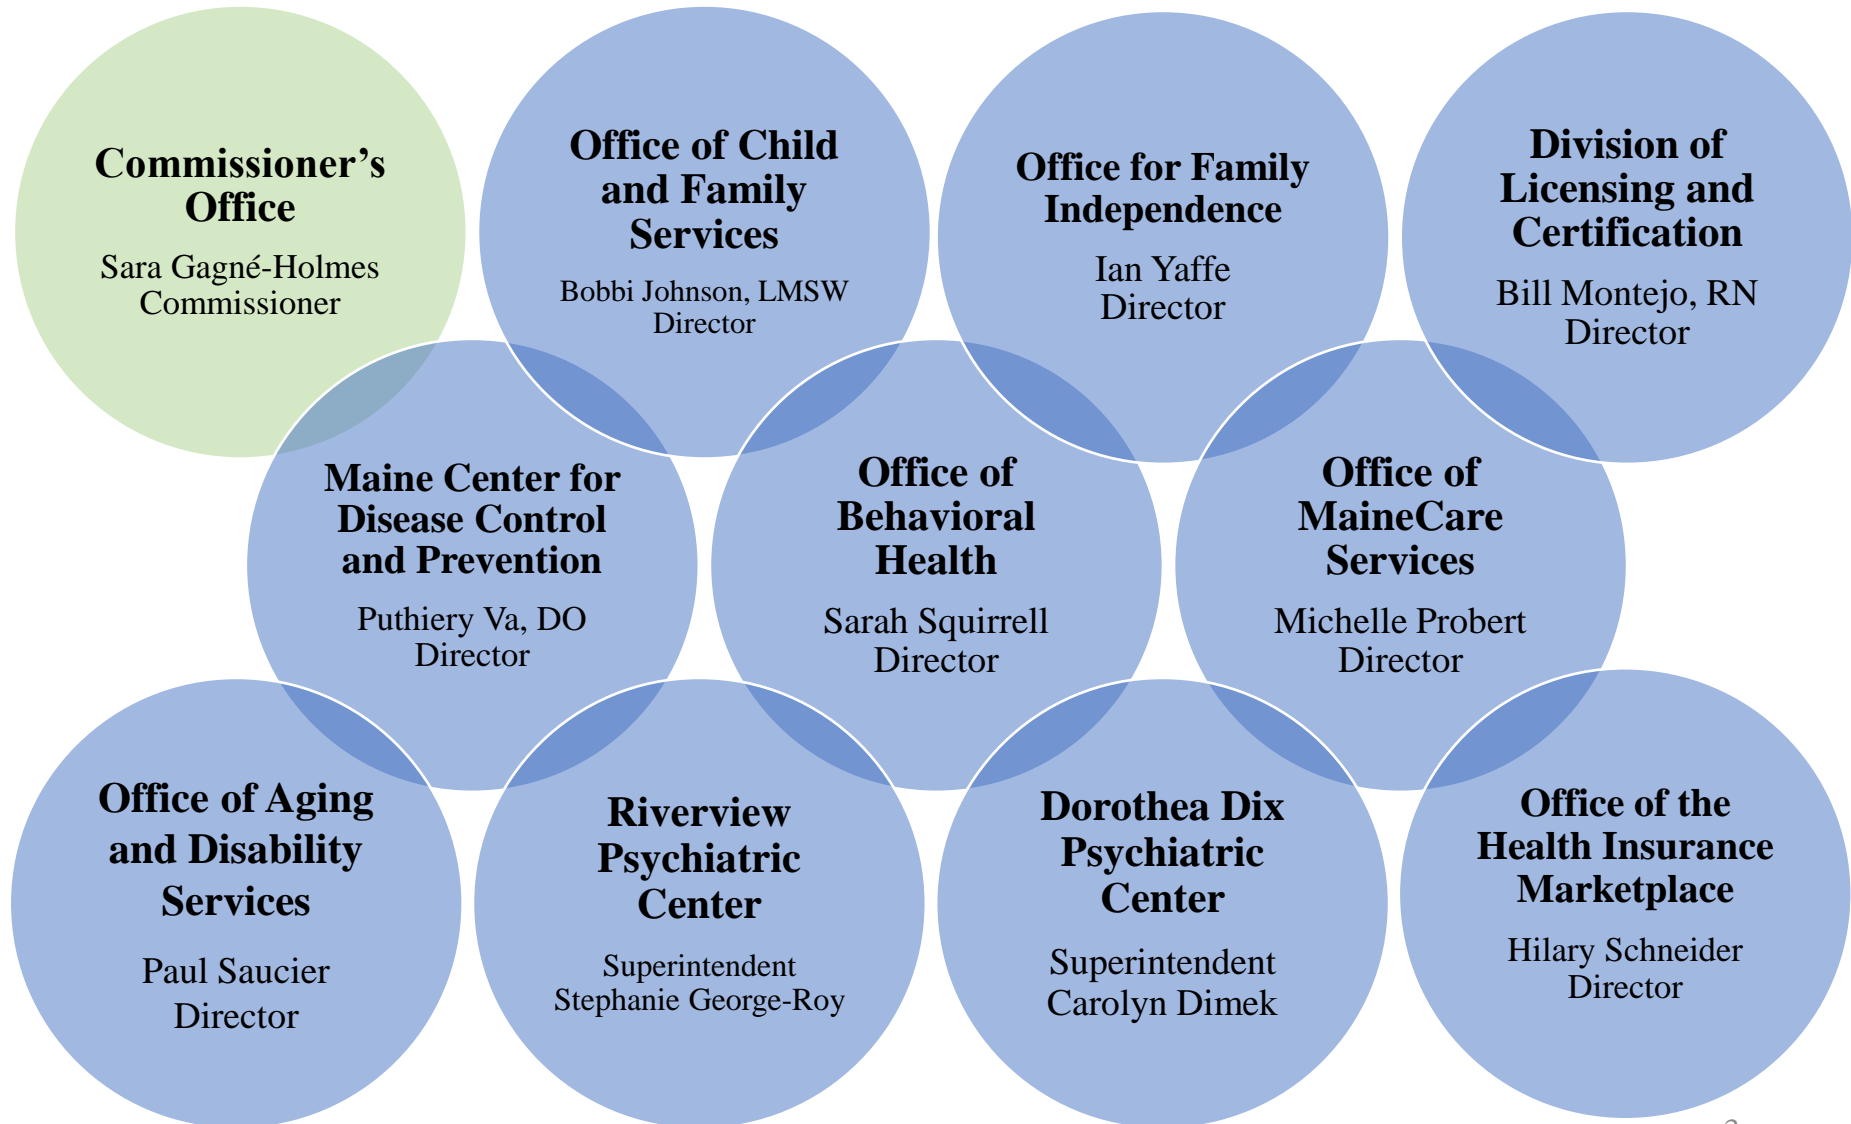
Commissioner’s Office

Sara Gagné-Holmes
Commissioner

Office of Child and Family Services

Bobbi Johnson, LMSW
Director

Office for Family Independence

Ian Yaffe
Director

Division of Licensing and Certification

Bill Montejo, RN
Director

Maine Center for Disease Control and Prevention

Puthiery Va, DO
Director

Office of Behavioral Health

Sarah Squirrell
Director

Office of MaineCare Services

Michelle Probert
Director

Office of Aging and Disability Services

Paul Saucier
Director

Riverview Psychiatric Center

Superintendent
Stephanie George-Roy

Dorothea Dix Psychiatric Center

Superintendent
Carolyn Dimek

Office of the Health Insurance Marketplace

Hilary Schneider
Director